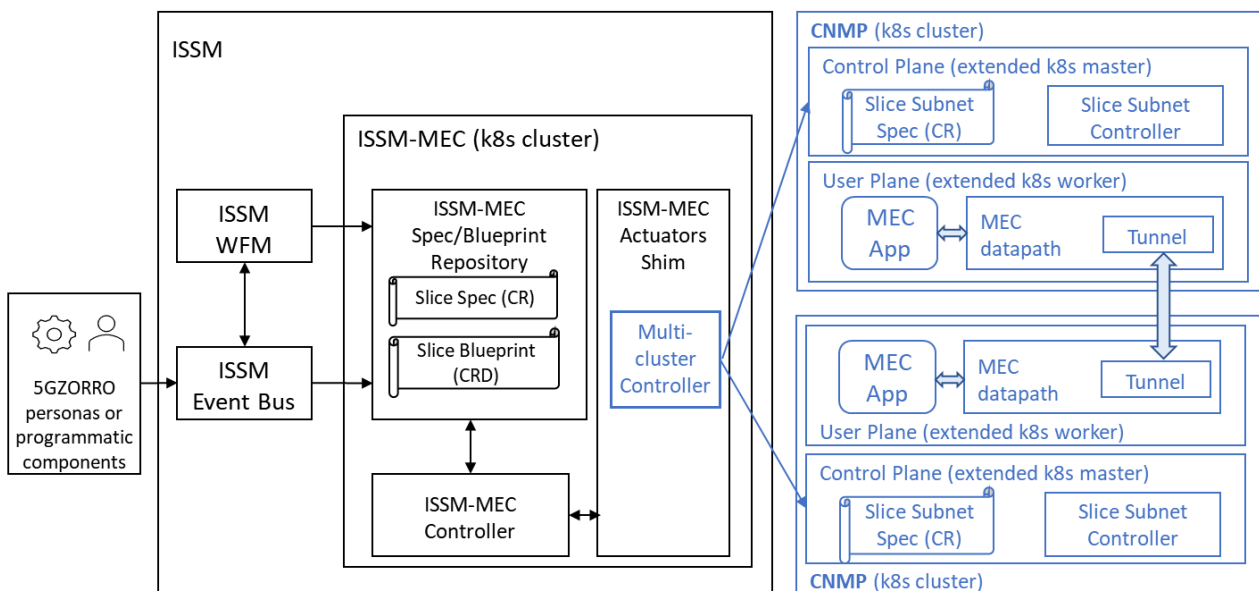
5GZORRO personas or programmatic components

ISSM

ISSM WFM

ISSM Event Bus

ISSM-MEC (k8s cluster)

ISSM-MEC Spec/Blueprint Repository

Slice Spec (CR)

Slice Blueprint (CRD)

ISSM-MEC Controller

ISSM-MEC Actuators Shim

Multi-cluster Controller

CNMP (k8s cluster)

Control Plane (extended k8s master)

Slice Subnet Spec (CR)

Slice Subnet Controller

User Plane (extended k8s worker)

MEC App

MEC datapath

Tunnel

MEC App

MEC datapath

Tunnel

User Plane (extended k8s worker)

Control Plane (extended k8s master)

Slice Subnet Spec (CR)

Slice Subnet Controller

CNMP (k8s cluster)